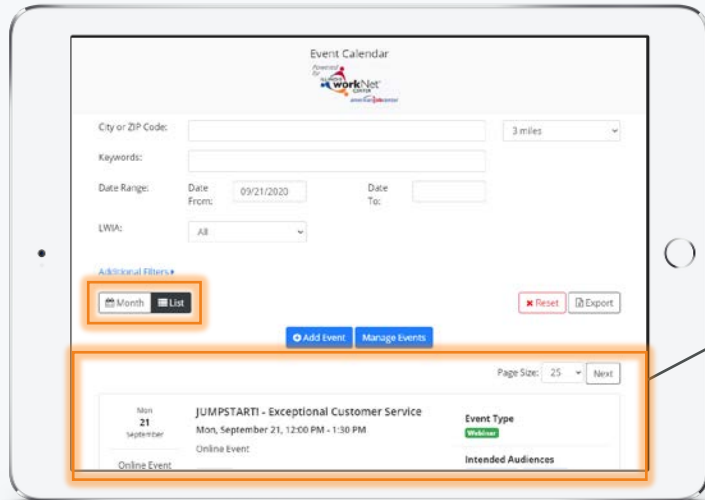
Event Calendar

Powered by Illinois workNet Center

City or ZIP Code:

3 miles

Keywords:

Date Range: Date From: 09/21/2020 Date To:

LWIA: All

Additional Filters ▸

Month List

Reset Export

Add Event Manage Events

Page Size: 25 Next

Mon
21
September

Online Event

JUMPSTART! - Exceptional Customer Service

Mon, September 21, 12:00 PM - 1:30 PM

Online Event

Event Type
Webinar

Intended Audiences